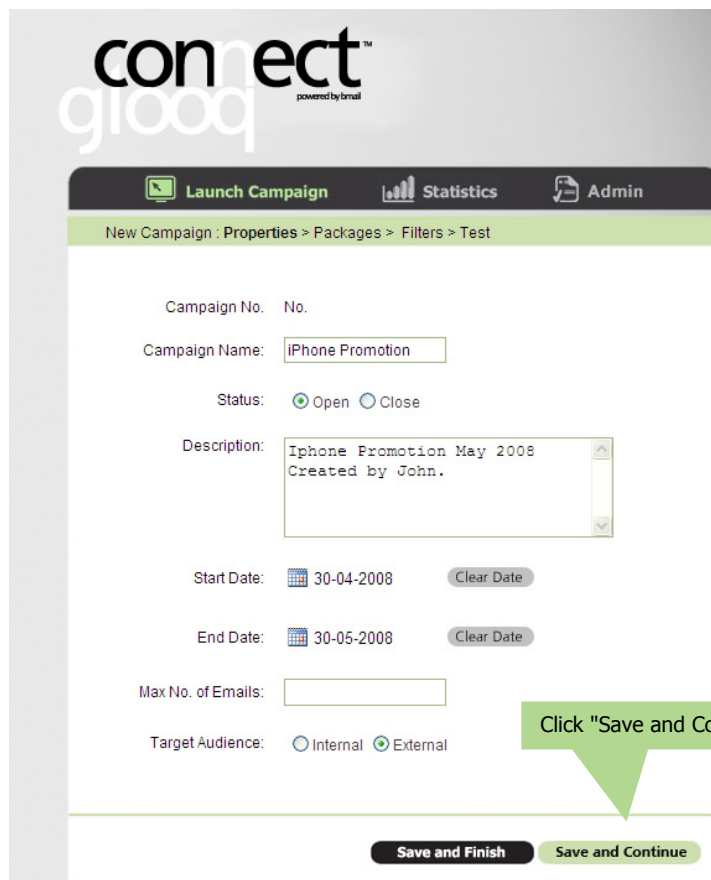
connect™
gloqq
powered by bmail

Launch Campaign
Statistics
Admin

New Campaign : Properties > Packages > Filters > Test

Campaign No. No.

Campaign Name: iPhone Promotion

Status: Open Close

Description: Iphone Promotion May 2008
Created by John.

Start Date: 30-04-2008 Clear Date

End Date: 30-05-2008 Clear Date

Max No. of Emails:

Target Audience: Internal External

Click "Save and Co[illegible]

Save and Finish
Save and Continue